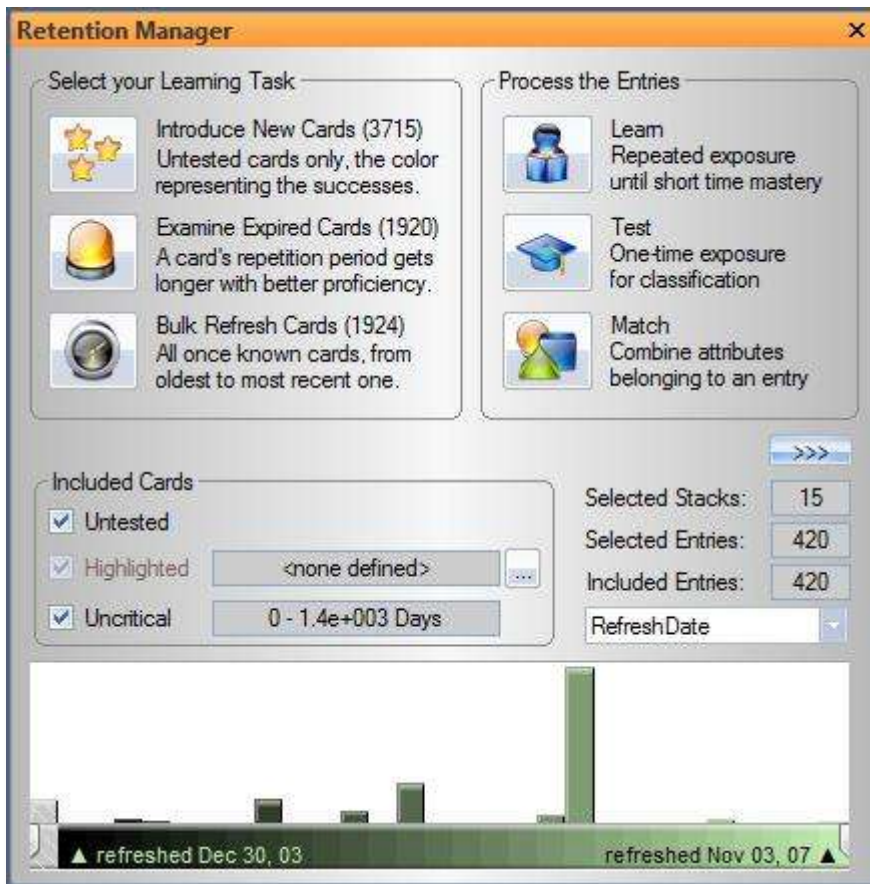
Retention Manager ×

Select your Learning Task

Introduce New Cards (3715)
Untested cards only, the color representing the successes.

Examine Expired Cards (1920)
A card's repetition period gets longer with better proficiency.

Bulk Refresh Cards (1924)
All once known cards, from oldest to most recent one.

Process the Entries

Learn
Repeated exposure until short time mastery

Test
One-time exposure for classification

Match
Combine attributes belonging to an entry

>>>

Included Cards

Untested

Highlighted <none defined> ...

Uncritical 0 - 1.4e+003 Days

Selected Stacks: 15

Selected Entries: 420

Included Entries: 420

RefreshDate

▲ refreshed Dec 30, 03

refreshed Nov 03, 07 ▲